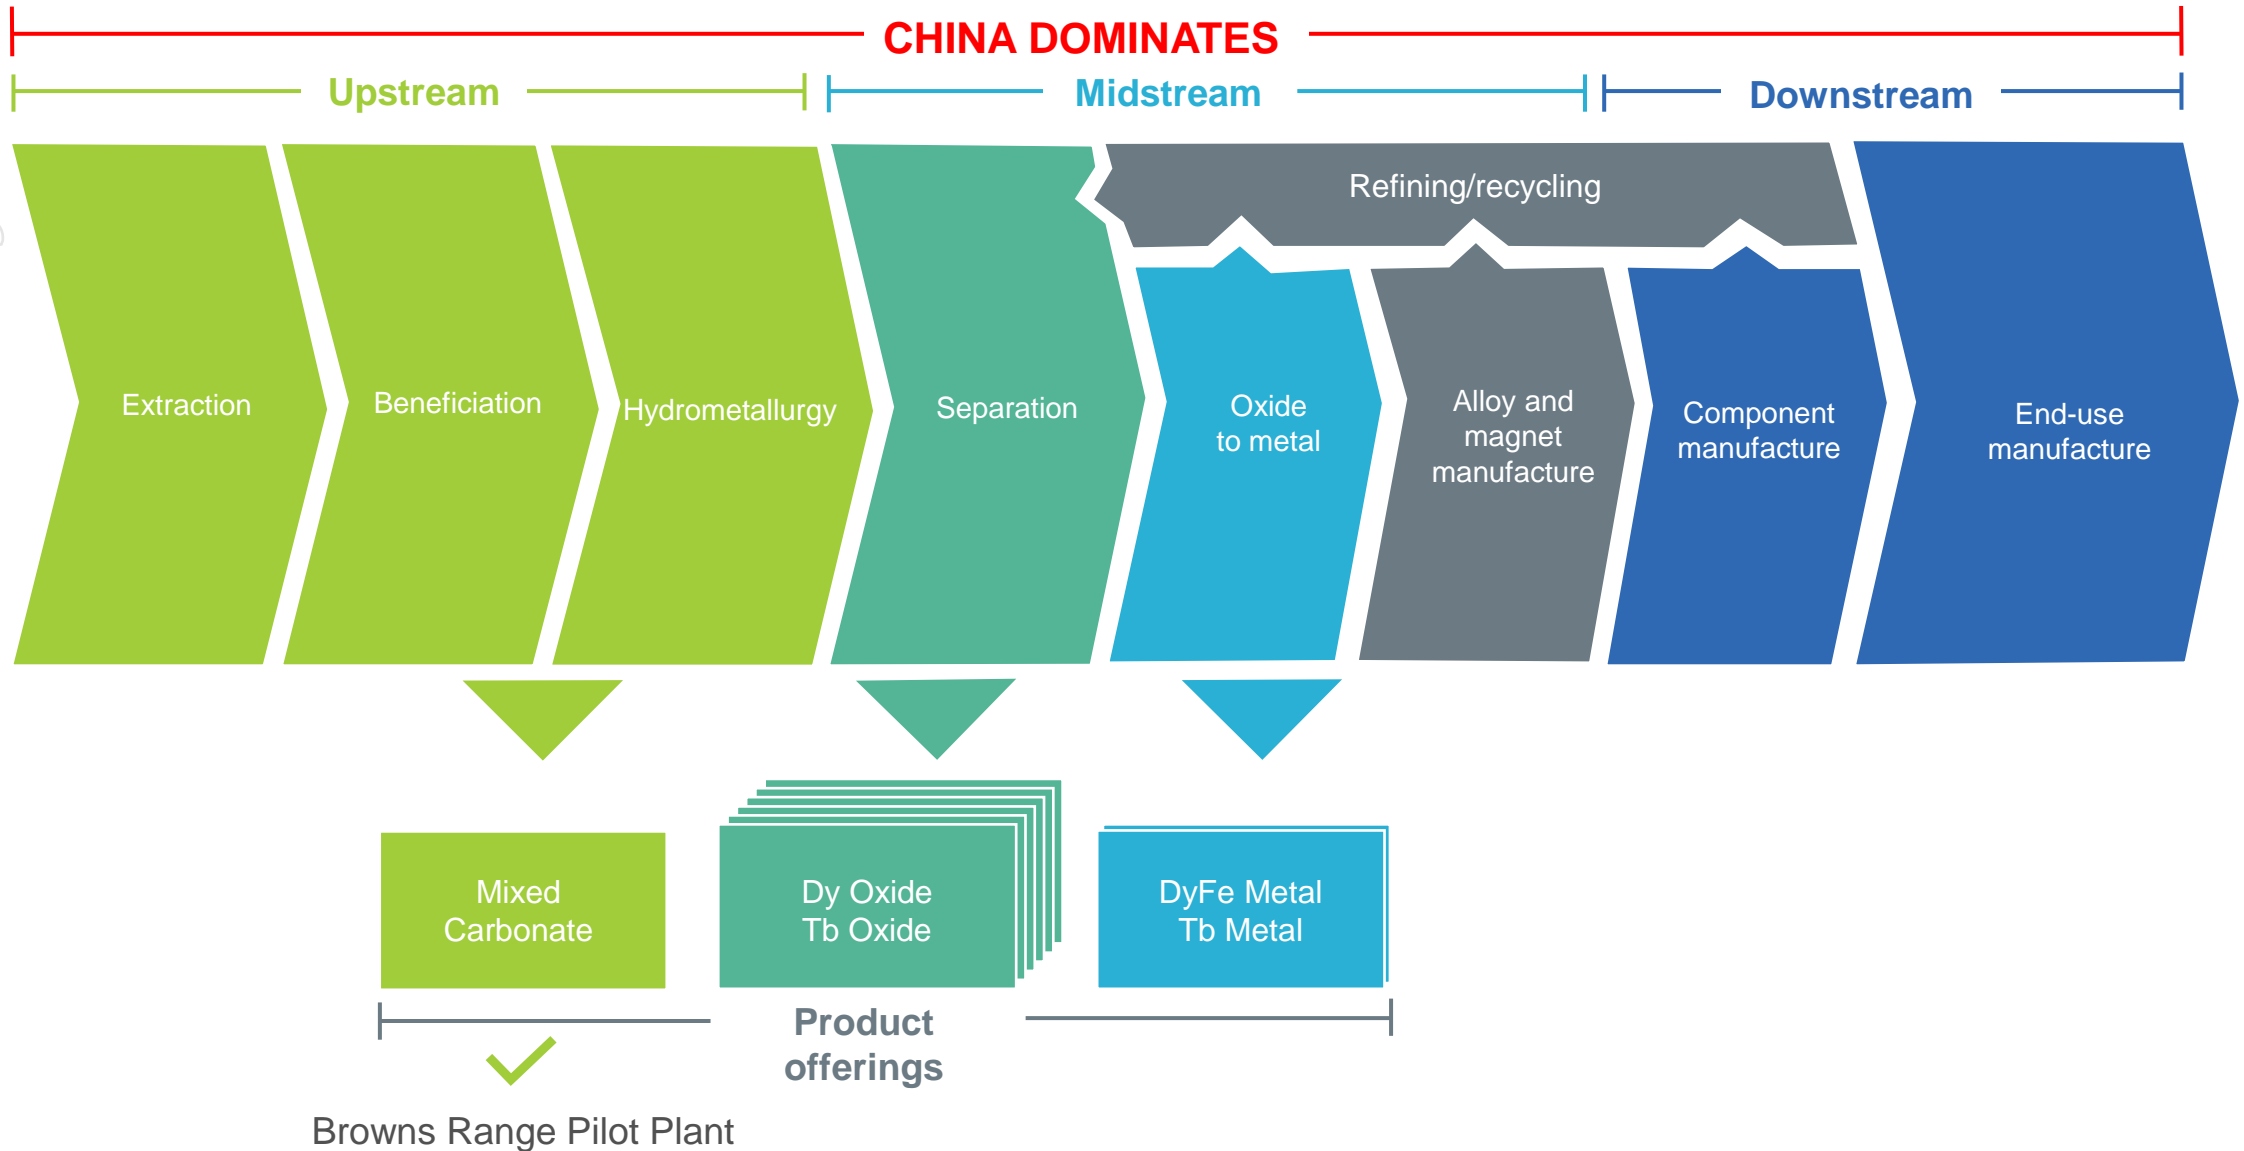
CHINA DOMINATES

Upstream

Midstream

Downstream

Refining/recycling

Extraction

Beneficiation

Hydrometallurgy

Separation

Oxide to metal

Alloy and magnet manufacture

Component manufacture

End-use manufacture

Mixed Carbonate

Dy Oxide Tb Oxide

DyFe Metal Tb Metal

Product offerings

Browns Range Pilot Plant